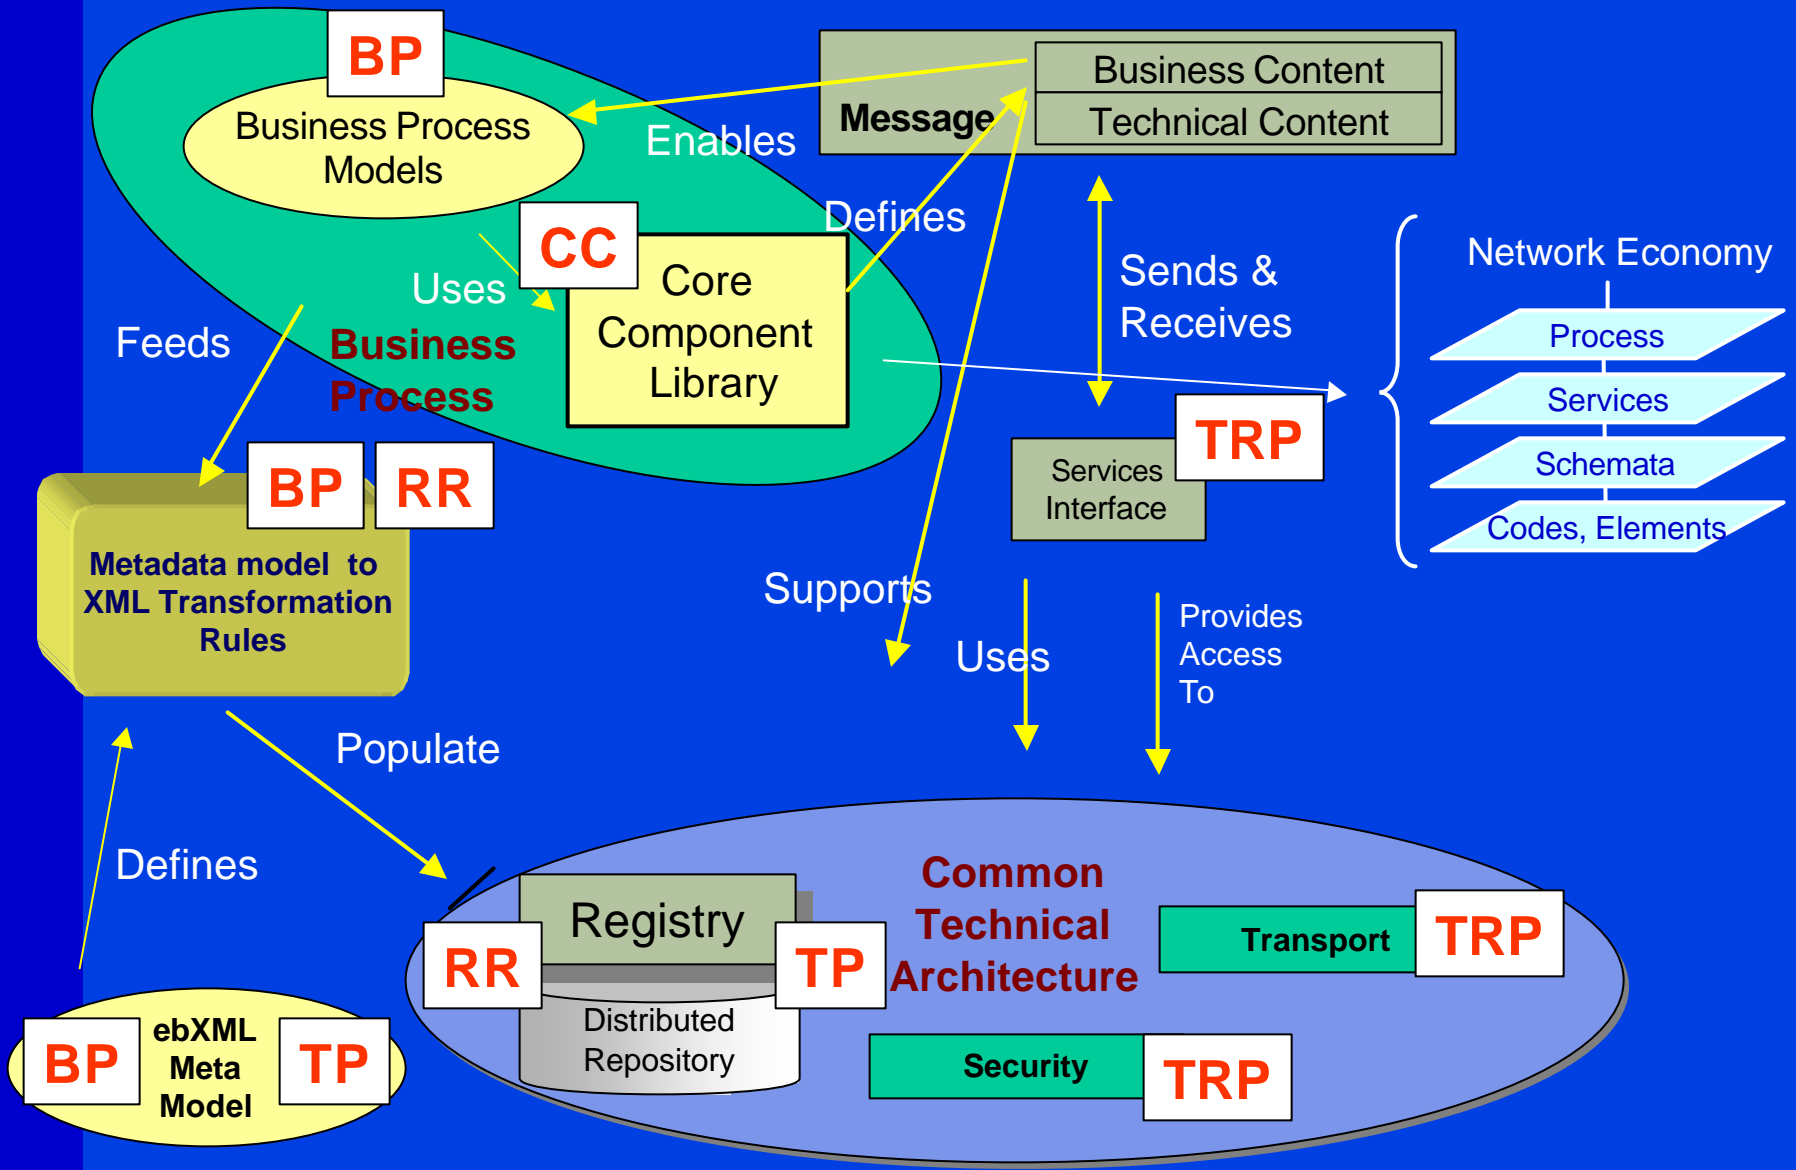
BP

Business Process Models

Enables

Message

Business Content

Technical Content

Defines

CC

Core Component Library

Uses

Business Process

Feeds

Sends & Receives

Network Economy

Process

Services

Schemata

Codes, Elements

TRP

Services Interface

BP

RR

Metadata model to XML Transformation Rules

Supports

Uses

Provides Access To

Populate

Defines

Common Technical Architecture

Registry

RR

TP

Distributed Repository

Transport

TRP

Security

TRP

BP

ebXML Meta Model

TP